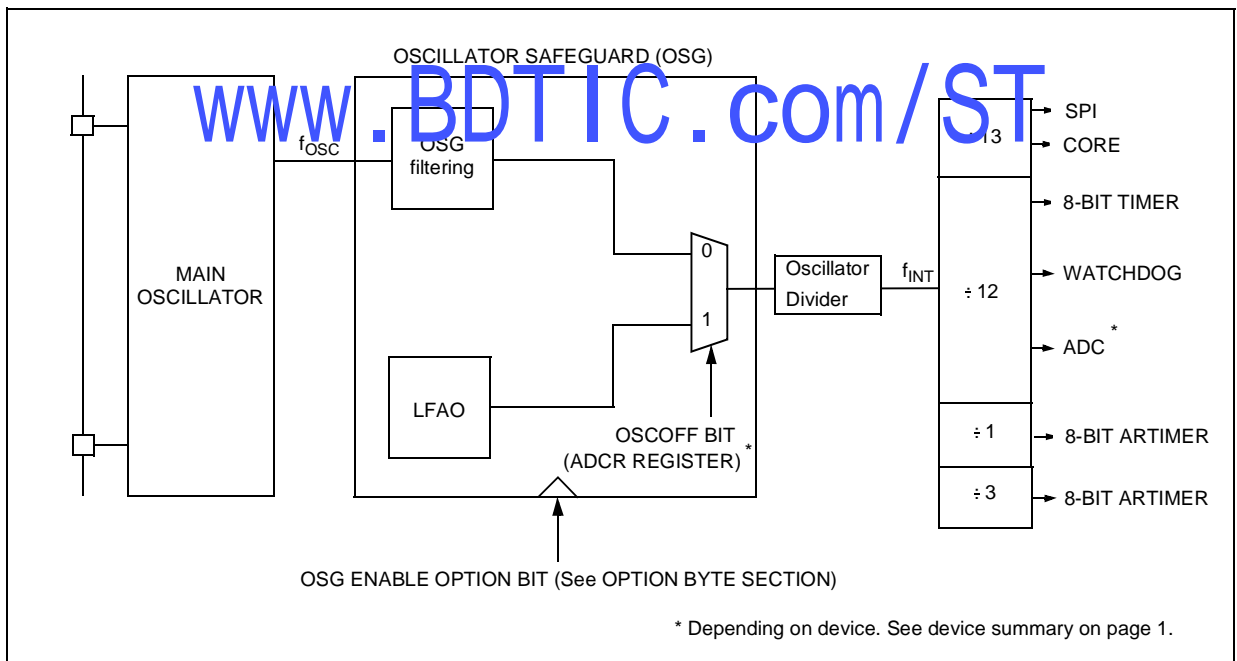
OSCILLATOR SAFEGUARD (OSG)

www.BDTIC.com/ST

MAIN OSCILLATOR

$f_{OSC}$

OSG filtering

0

1

LFAO

OSCOFF BIT (ADCR REGISTER) *

Oscillator Divider

$f_{INT}$

÷13

÷ 12

÷ 1

÷ 3

SPI

CORE

8-BIT TIMER

WATCHDOG

ADC *

8-BIT ARTIMER

8-BIT ARTIMER

OSG ENABLE OPTION BIT (See OPTION BYTE SECTION)

* Depending on device. See device summary on page 1.